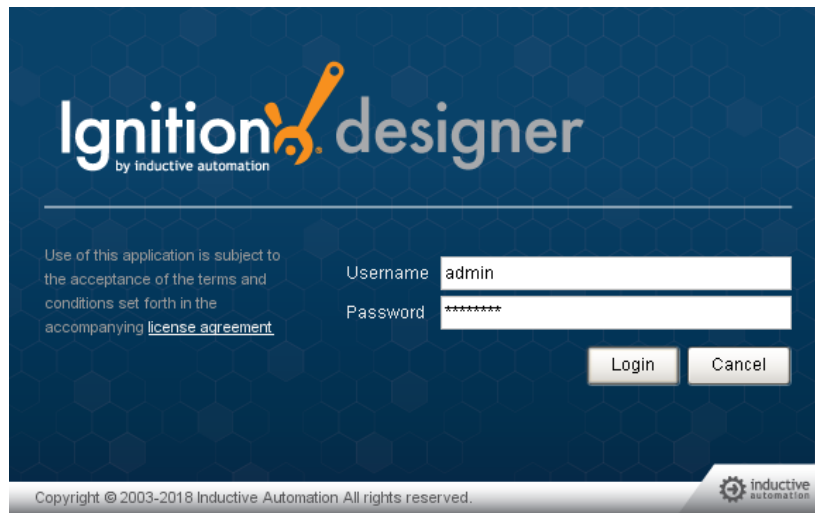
Ignition designer
by inductive automation

Use of this application is subject to the acceptance of the terms and conditions set forth in the accompanying license agreement

Username admin
Password *********

Login Cancel

Copyright © 2003-2018 Inductive Automation All rights reserved.

inductive automation